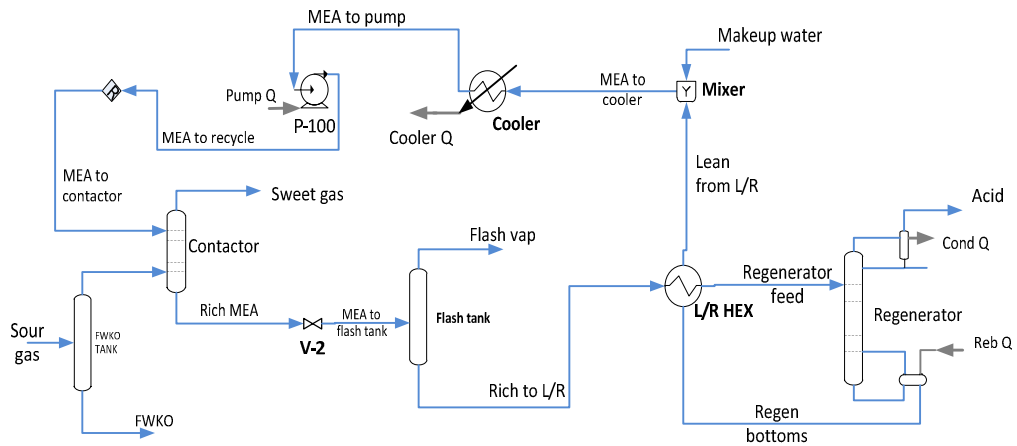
MEA to pump

Makeup water

MEA to cooler

Mixer

Pump Q

P-100

Cooler Q

Cooler

MEA to recycle

Lean from L/R

MEA to contactor

Sweet gas

Acid

Contactor

Flash vap

Cond Q

Regenerator feed

L/R HEX

Regenerator

Sour gas

FWKO TANK

Rich MEA

MEA to flash tank

V-2

Flash tank

Reb Q

Rich to L/R

FWKO

Regen bottoms